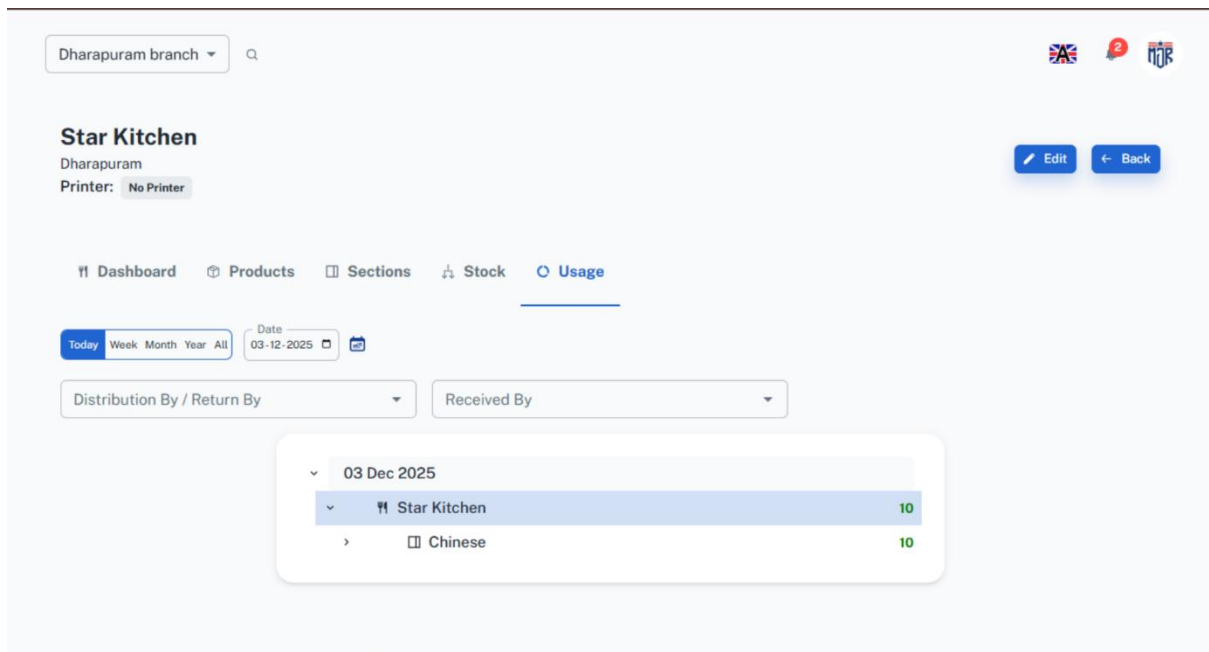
Dharapuram branch

2

Star Kitchen
Dharapuram
Printer: No Printer

Edit
Back

Dashboard
Products
Sections
Stock
Usage

Today Week Month Year All
Date
03-12-2025

Distribution By / Return By
Received By

03 Dec 2025
Star Kitchen 10
Chinese 10